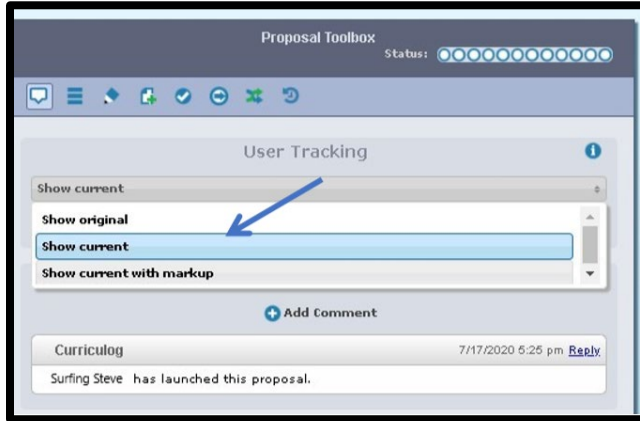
Proposal Toolbox

Status:

User Tracking

Show current

Show original

Show current

Show current with markup

Add Comment

Curriculog

7/17/2020 5:25 pm Reply

Surfing Steve has launched this proposal.